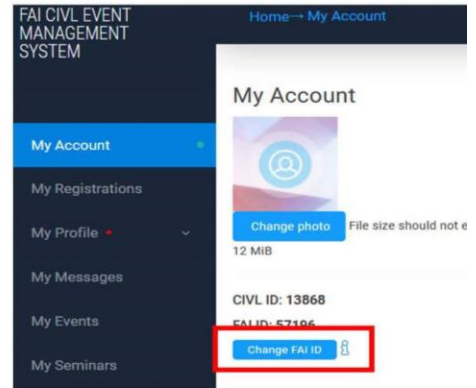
FAI CIVL EVENT MANAGEMENT SYSTEM

Home→ My Account

My Account
My Registrations
My Profile •
My Messages
My Events
My Seminars

My Account

Change photo File size should not e
12 MiB

CIVL ID: 13868
FAI ID: 57196

Change FAI ID